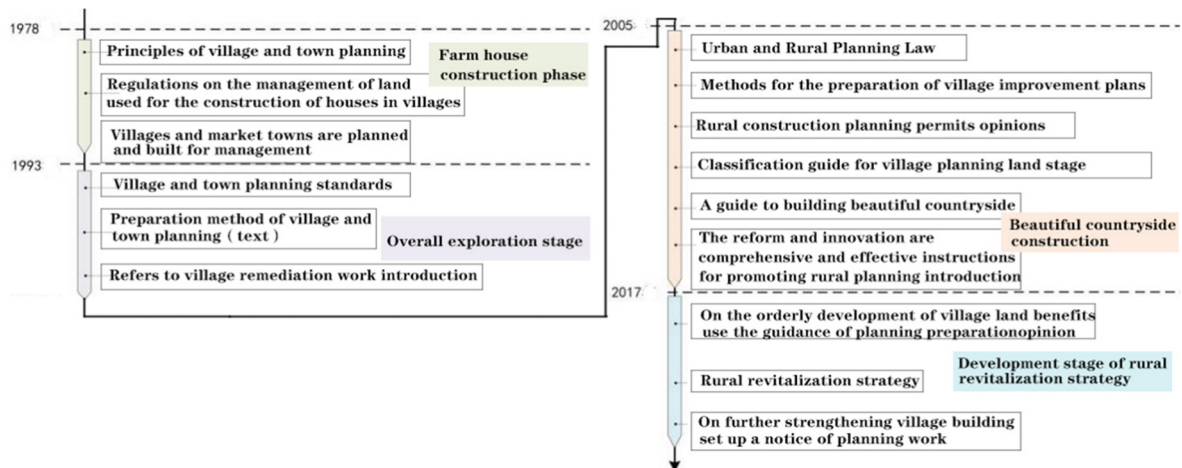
1978

Principles of village and town planning

Farm house construction phase

Regulations on the management of land used for the construction of houses in villages

Villages and market towns are planned and built for management

1993

Village and town planning standards

Preparation method of village and town planning ( text )

Overall exploration stage

Refers to village remediation work introduction

2005

Urban and Rural Planning Law

Methods for the preparation of village improvement plans

Rural construction planning permits opinions

Classification guide for village planning land stage

A guide to building beautiful countryside

Beautiful countryside construction

The reform and innovation are comprehensive and effective instructions for promoting rural planning introduction

2017

On the orderly development of village land benefits use the guidance of planning preparationopinion

Development stage of rural revitalization strategy

Rural revitalization strategy

On further strengthening village building set up a notice of planning work